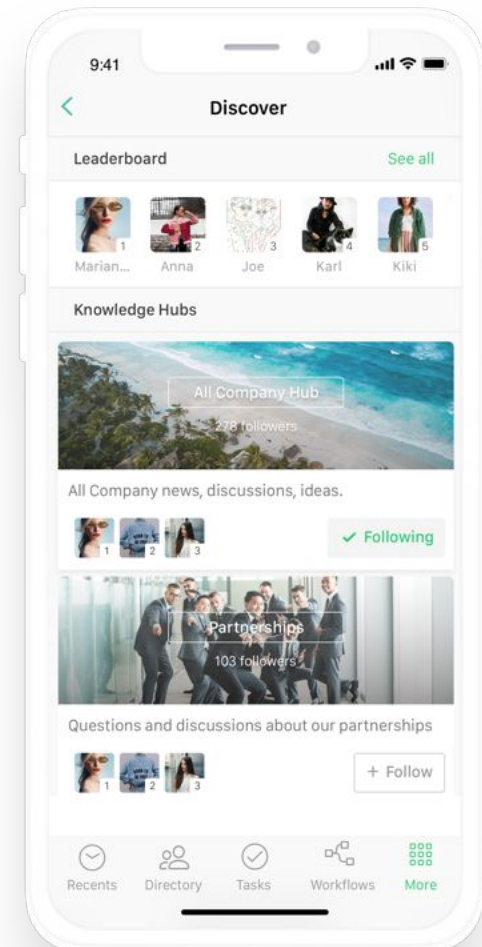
9:41

<

Discover

Leaderboard

See all

1 Marian...

2 Anna

3 Joe

4 Karl

5 Kiki

Knowledge Hubs

All Company Hub

278 followers

All Company news, discussions, ideas.

1 2 3

✓ Following

Partnerships

103 followers

Questions and discussions about our partnerships

1 2 3

+ Follow

Recents

Directory

Tasks

Workflows

More